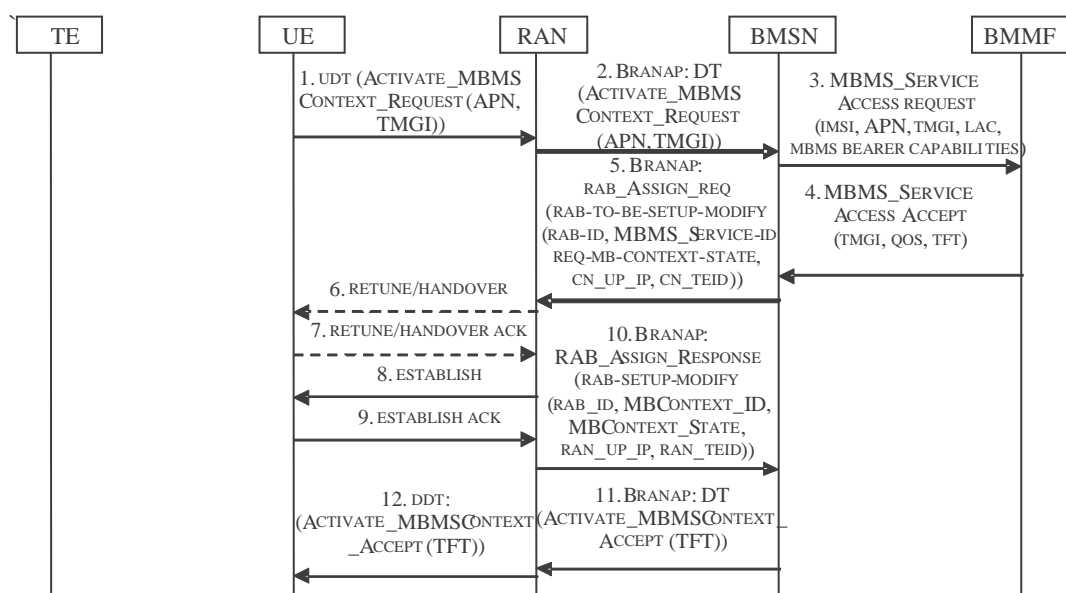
`

TE

UE

RAN

BMSN

BMMF

1. UDT (ACTIVATE_MBMS CONTEXT_REQUEST (APN, TMGI))

2. BRANAP: DT (ACTIVATE_MBMS CONTEXT_REQUEST (APN, TMGI))

3. MBMS_SERVICE ACCESS REQUEST (IMSI, APN, TMGI, LAC, MBMS BEARER CAPABILITIES)

5. BRANAP: RAB_ASSIGN_REQ (RAB-TO-BE-SETUP-MODIFY (RAB-ID, MBMS_SERVICE-ID REQ-MB-CONTEXT-STATE, CN_UP_IP, CN_TEID))

4. MBMS_SERVICE ACCESS ACCEPT (TMGI, QOS, TFT)

6. RETUNE/HANDOVER

7. RETUNE/HANDOVER ACK

10. BRANAP: RAB_ASSIGN_RESPONSE (RAB-SETUP-MODIFY (RAB_ID, MBCONTEXT_ID, MBCONTEXT_STATE, RAN_UP_IP, RAN_TEID))

8. ESTABLISH

9. ESTABLISH ACK

12. DDT: (ACTIVATE_MBMSCONTEXT _ACCEPT (TFT))

11. BRANAP: DT (ACTIVATE_MBMSCONTEXT_ ACCEPT (TFT))